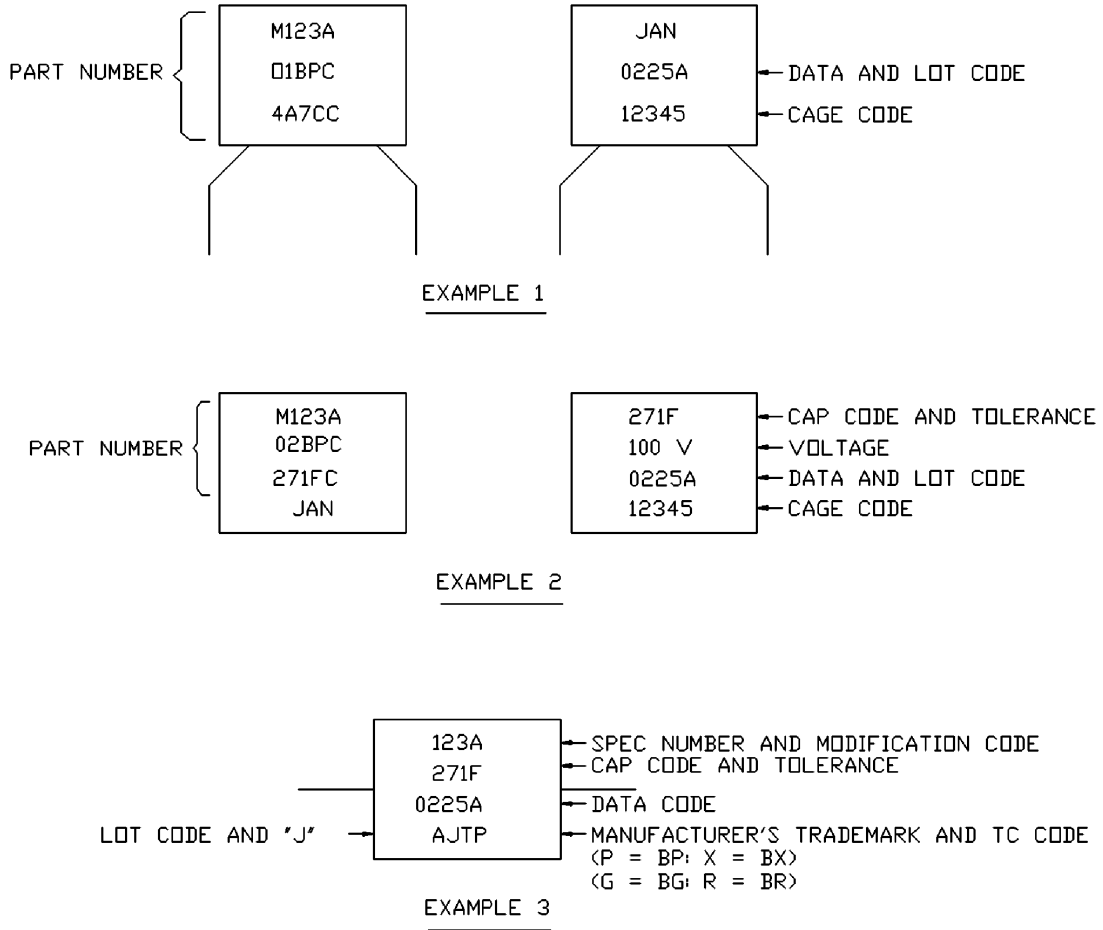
PART NUMBER

M123A
01BPC
4A7CC

JAN
0225A
12345

DATA AND LOT CODE
CAGE CODE

EXAMPLE 1

PART NUMBER

M123A
02BPC
271FC
JAN

271F
100 V
0225A
12345

CAP CODE AND TOLERANCE
VOLTAGE
DATA AND LOT CODE
CAGE CODE

EXAMPLE 2

123A
271F
0225A
AJTP

SPEC NUMBER AND MODIFICATION CODE
CAP CODE AND TOLERANCE
DATA CODE
LOT CODE AND 'J'
MANUFACTURER'S TRADEMARK AND TC CODE
(P = BP; X = BX)
(G = BG; R = BR)

EXAMPLE 3